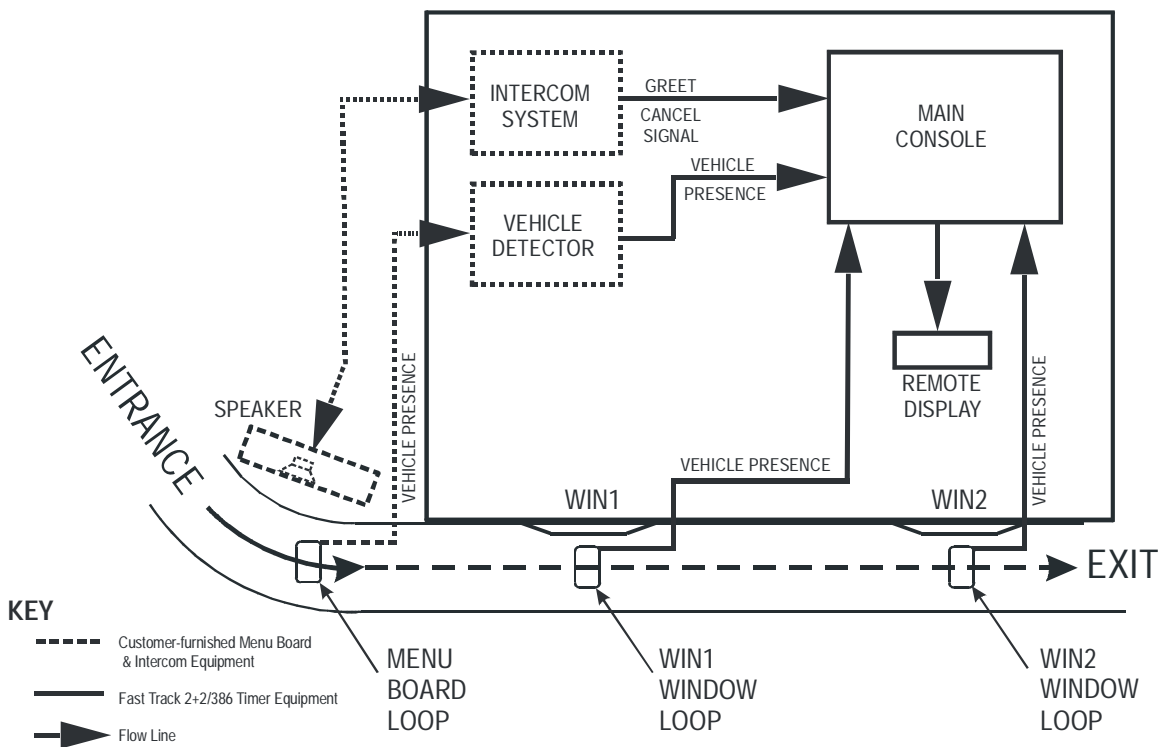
INTERCOM SYSTEM

GREET

CANCEL SIGNAL

MAIN CONSOLE

VEHICLE PRESENCE

VEHICLE DETECTOR

ENTRANCE

SPEAKER

VEHICLE PRESENCE

REMOTE DISPLAY

VEHICLE PRESENCE

VEHICLE PRESENCE

WIN1

WIN2

EXIT

KEY

Customer-furnished Menu Board & Intercom Equipment

Fast Track 2+2/386 Timer Equipment

Flow Line

MENU BOARD LOOP

WIN1 WINDOW LOOP

WIN2 WINDOW LOOP